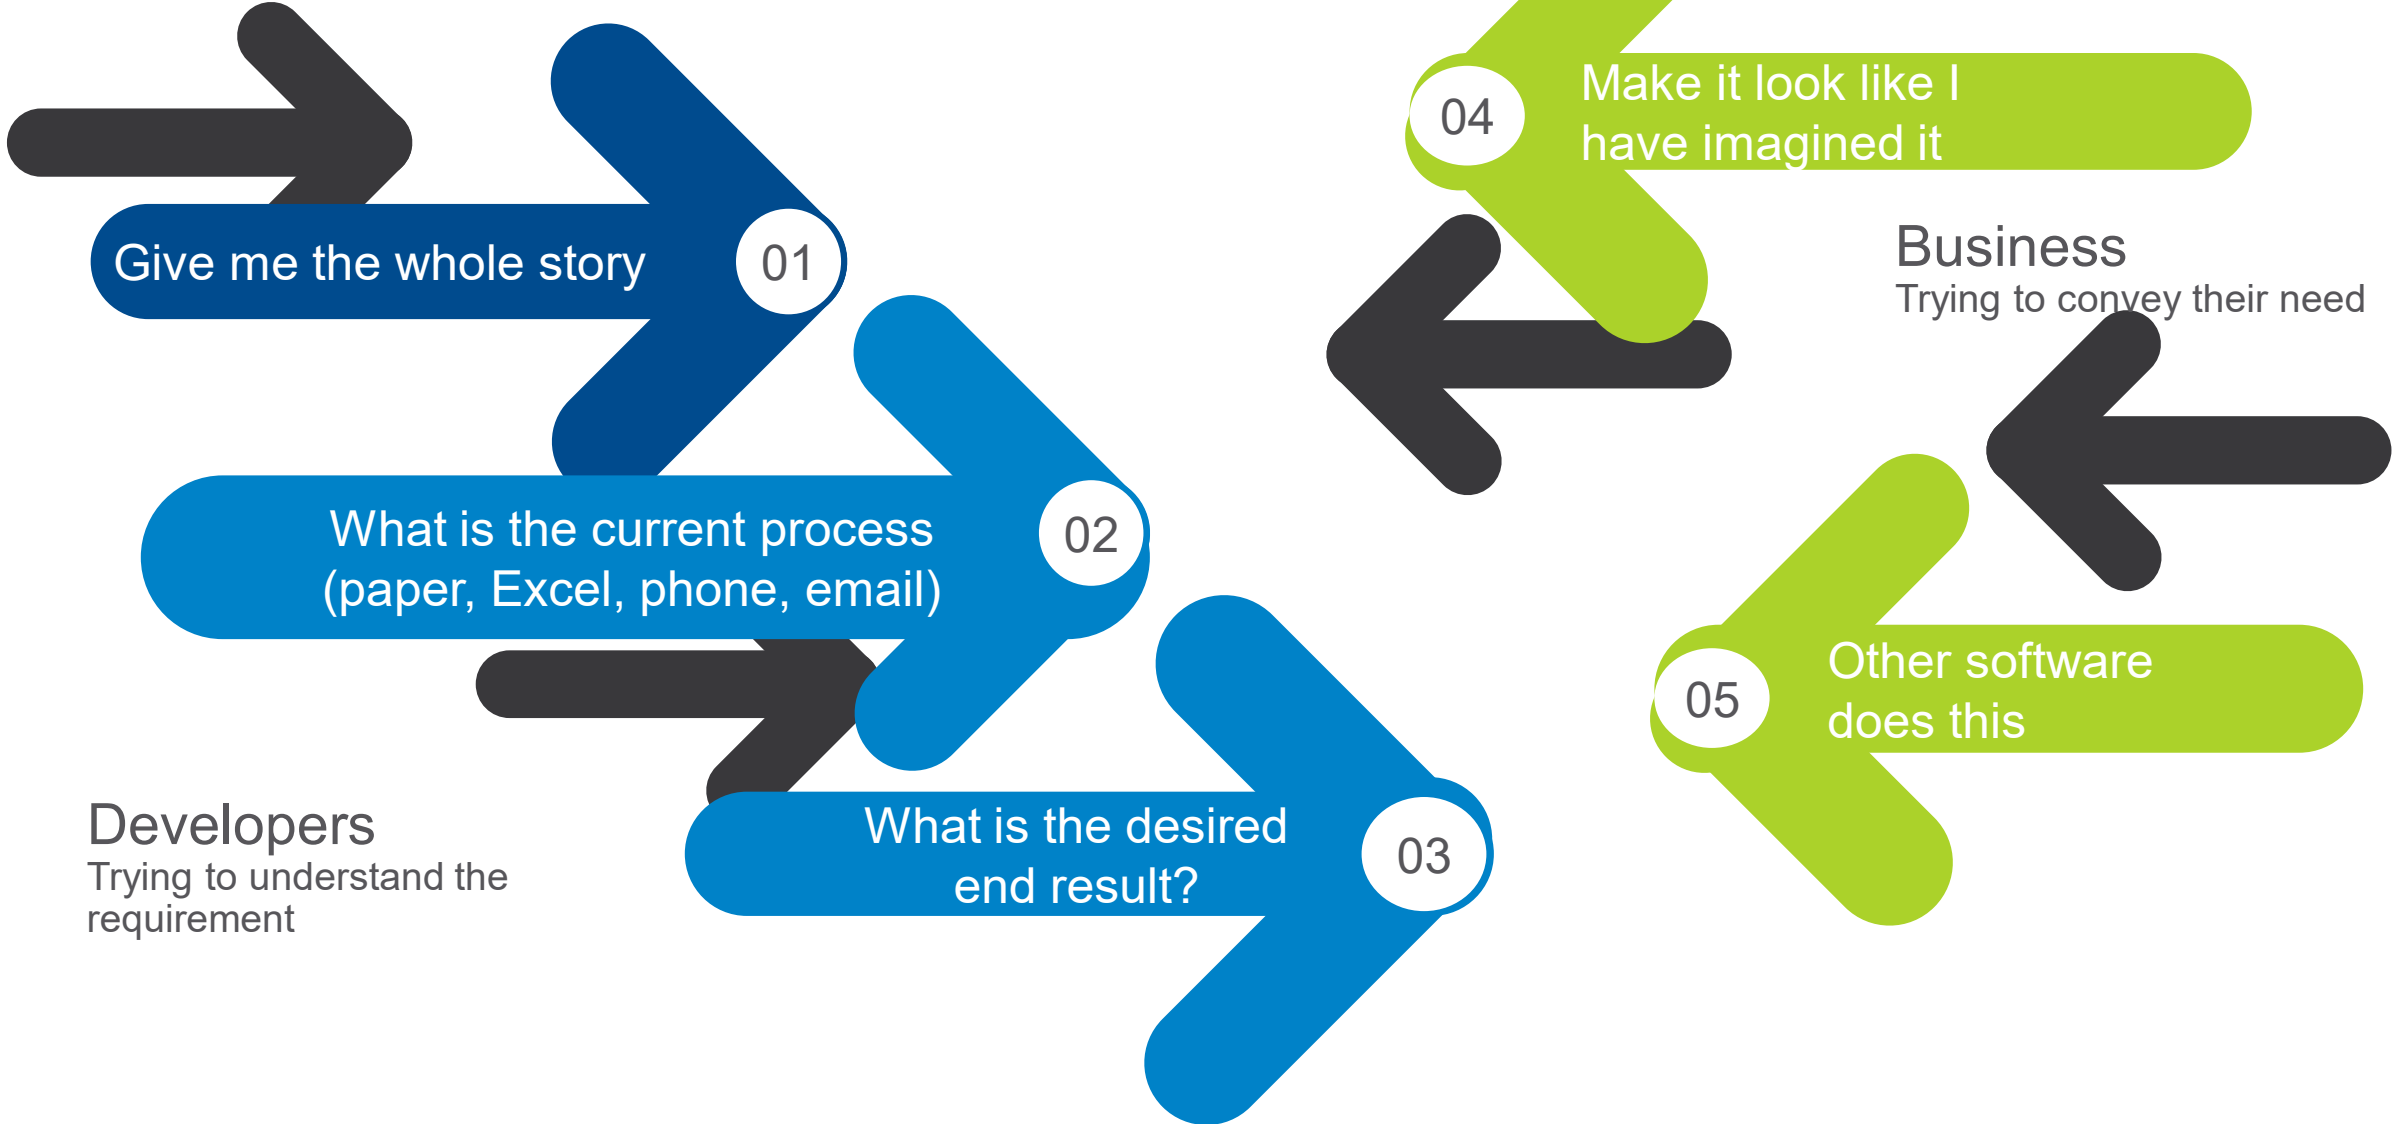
Give me the whole story
01

What is the current process (paper, Excel, phone, email)
02

What is the desired end result?
03

Developers
Trying to understand the requirement

04
Make it look like I have imagined it

Business
Trying to convey their need

05
Other software does this